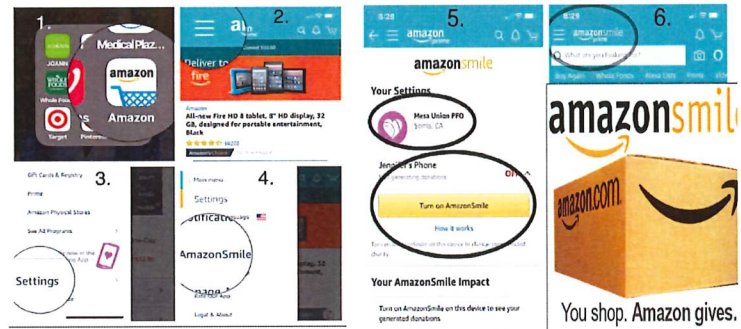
1.

Medical Plaz...

JOANN

Whole Foods

amazon

Target

Pinterest

Amazon

2.

amazon

Deliver to

fire

Amazon

All-new Fire HD 8 tablet, 8" HD display, 32 GB, designed for portable entertainment, Black

3.

Gift Cards & Registry

Prime

Amazon Physical Stores

See All Programs

Settings

4.

More menu

Settings

Notifications

AmazonSmile

Legal & About

5.

5:28

amazon

amazonsmile

Your Settings

Mesa Union PFO

Somis, CA

Jennifer's Phone

Not generating donations

OFF

Turn on AmazonSmile

How it works

Your AmazonSmile Impact

Turn on AmazonSmile on this device to see your generated donations

6.

5:29

amazonsmile

What are you looking for?

Buy Again

Whole Foods

Alexa Lists

amazonsmile

amazon.com

You shop. Amazon gives.